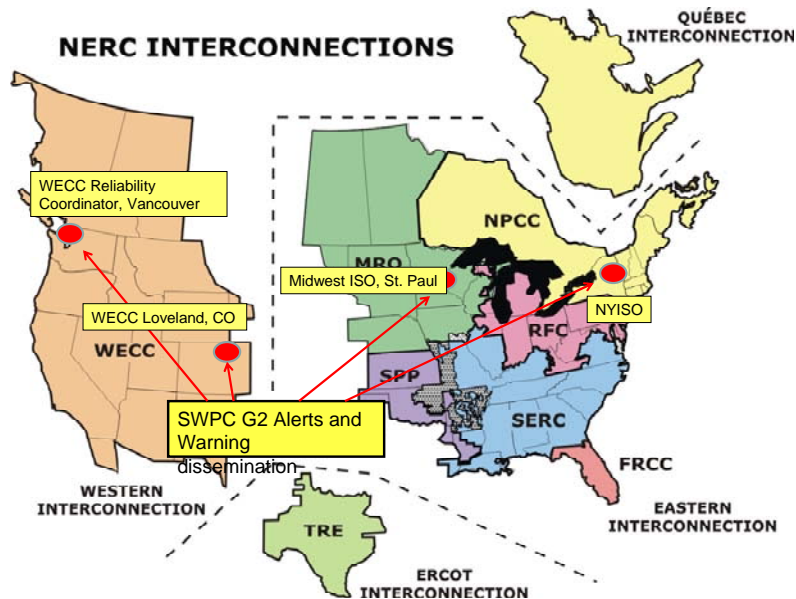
NERC INTERCONNECTIONS

QUÉBEC INTERCONNECTION

WECC Reliability Coordinator, Vancouver

NPCC

MRO

Midwest ISO, St. Paul

NYISO

WECC Loveland, CO

RFC

WECC

SPP

SERC

SWPC G2 Alerts and Warning dissemination

FRCC

WESTERN INTERCONNECTION

EASTERN INTERCONNECTION

TRE

ERCOT INTERCONNECTION